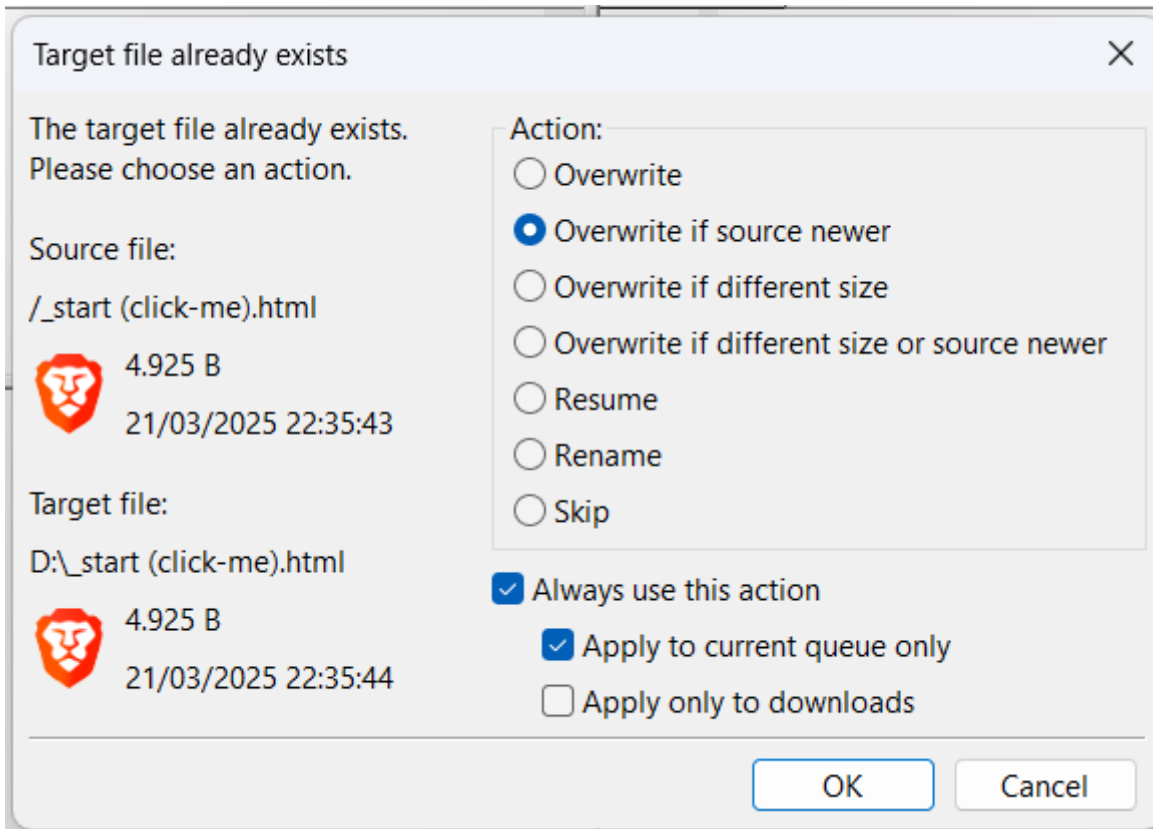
Target file already exists

The target file already exists.
Please choose an action.

Source file:

/_start (click-me).html

4.925 B

21/03/2025 22:35:43

Target file:

D:\_start (click-me).html

4.925 B

21/03/2025 22:35:44

Action:

Overwrite

Overwrite if source newer

Overwrite if different size

Overwrite if different size or source newer

Resume

Rename

Skip

Always use this action

Apply to current queue only

Apply only to downloads

OK

Cancel